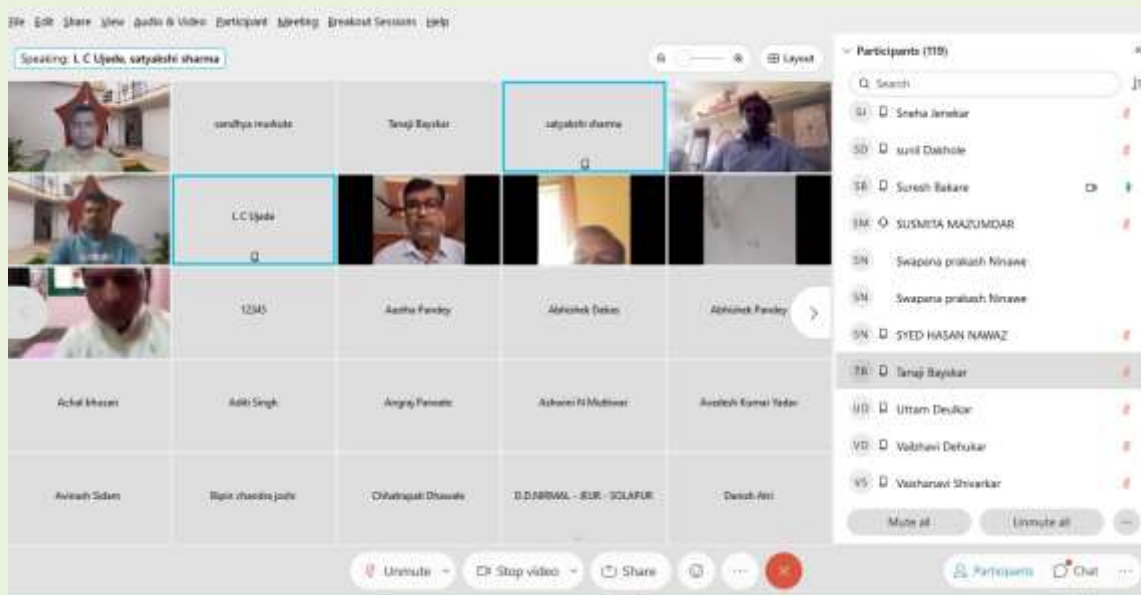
File Edit Share View Audio & Video Participant Meeting Breakout Sessions Help

Speaking: L C Ujade, satyakshi sharma

Layout

sandhya muskute

Tanaji Bayskar

satyakshi sharma

L C Ujade

12345

Aastha Pandey

Abhishek Dekas

Abhishek Pandey

Achal khosan

Aditi Singh

Angraj Pawale

Ashwini N Mutttwar

Awdesh Kumar Yadav

Avinash Sidam

Bipin chandra joshi

Chhatrapati Dhawale

D.D.NIRMAL - JEUR - SOLAPUR

Danish Atri

Participants (119)

Search

SJ Sneha Jamekar

SD sunil Dakhole

SB Suresh Bakare

SM SUSMITA MAZUMDAR

SN Swapana prakash Ninawe

SN Swapana prakash Ninawe

SN SYED HASAN NAWAZ

TB Tanaji Bayskar

UD Uttam Deulkar

VD Vaibhavi Dehukar

VS Vaishanavi Shivarkar

Mute all

Unmute all

Unmute

Stop video

Share

Participants

Chat